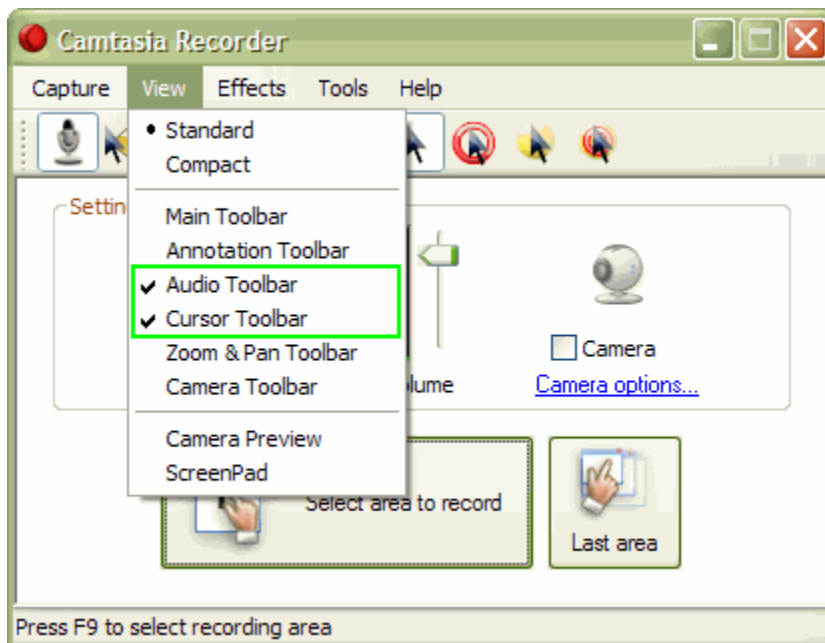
Camtasia Recorder

Capture View Effects Tools Help

• Standard
Compact

Main Toolbar
Annotation Toolbar
✔ Audio Toolbar
✔ Cursor Toolbar
Zoom & Pan Toolbar
Camera Toolbar

Camera Preview
ScreenPad

Settin

olume

Camera
Camera options...

Select area to record

Last area

Press F9 to select recording area